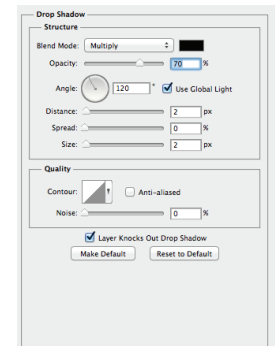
Drop Shadow
Structure
Blend Mode: Multiply
Opacity: 70 %
Angle: 120 ° Use Global Light
Distance: 2 px
Spread: 0 %
Size: 2 px

Quality
Contour: Anti-aliased
Noise: 0 %

Layer Knocks Out Drop Shadow
Make Default Reset to Default